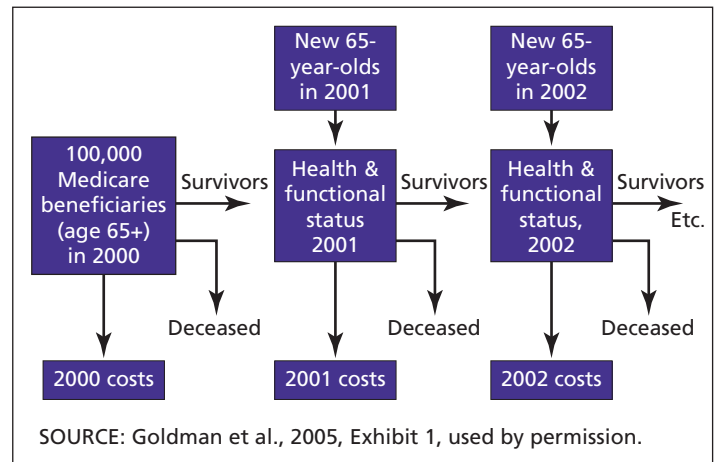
New 65-year-olds in 2001

New 65-year-olds in 2002

100,000 Medicare beneficiaries (age 65+) in 2000

Survivors

Health & functional status 2001

Survivors

Health & functional status, 2002

Survivors

Etc.

Deceased

Deceased

Deceased

2000 costs

2001 costs

2002 costs

SOURCE: Goldman et al., 2005, Exhibit 1, used by permission.